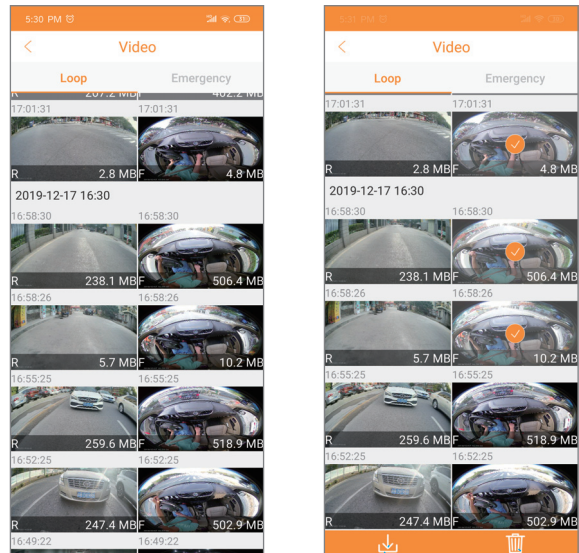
5:30 PM

Video

Loop

Emergency

207.2 MB

402.2 MB

17:01:31

17:01:31

R 2.8 MB

F 4.8 MB

2019-12-17 16:30

16:58:30

16:58:30

R 238.1 MB

F 506.4 MB

16:58:26

16:58:26

R 5.7 MB

F 10.2 MB

16:55:25

16:55:25

R 259.6 MB

F 518.9 MB

16:52:25

16:52:25

R 247.4 MB

F 502.9 MB

16:49:22

16:49:22

5:31 PM

Video

Loop

Emergency

17:01:31

17:01:31

R 2.8 MB

F 4.8 MB

2019-12-17 16:30

16:58:30

16:58:30

R 238.1 MB

F 506.4 MB

16:58:26

16:58:26

R 5.7 MB

F 10.2 MB

16:55:25

16:55:25

R 259.6 MB

F 518.9 MB

16:52:25

16:52:25

R 247.4 MB

F 502.9 MB